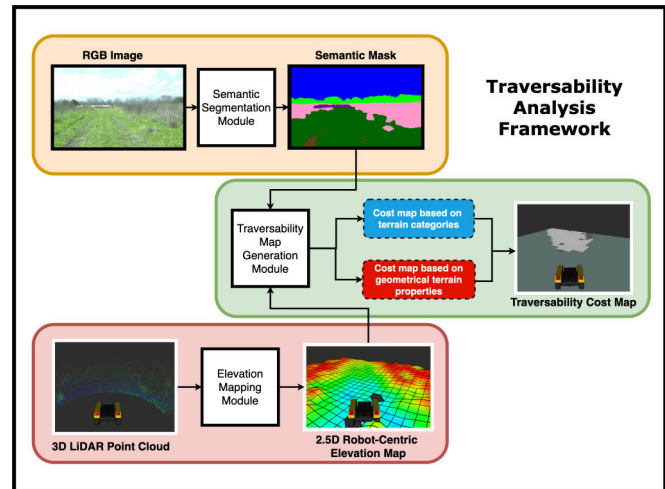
RGB Image

Semantic Segmentation Module

Semantic Mask

Traversability Analysis Framework

Traversability Map Generation Module

Cost map based on terrain categories

Cost map based on geometrical terrain properties

Traversability Cost Map

Elevation Mapping Module

3D LiDAR Point Cloud

2.5D Robot-Centric Elevation Map